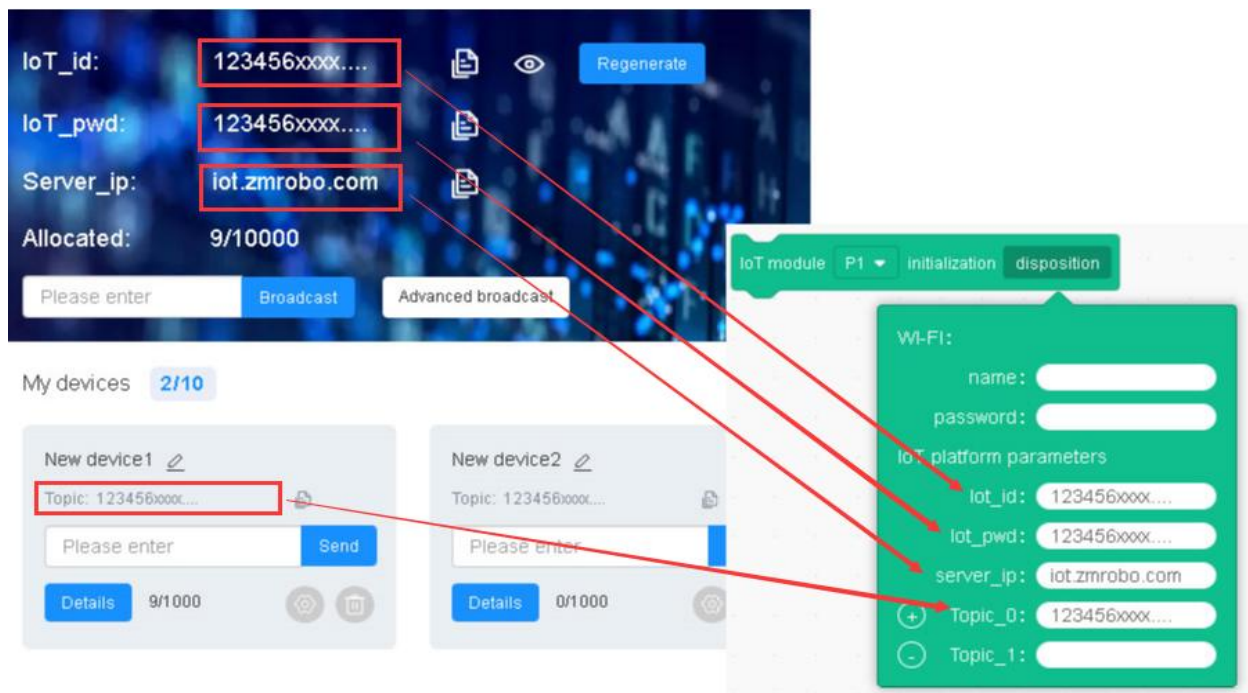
IoT_id: 123456xxxx....

Regenerate

IoT_pwd: 123456xxxx....

Server_ip: iot.zmrobo.com

Allocated: 9/10000

Please enter

Broadcast

Advanced broadcast

My devices 2/10

New device1

Topic: 123456xxxx....

Please enter

Send

Details 9/1000

New device2

Topic: 123456xxxx....

Please enter

Details 0/1000

IoT module P1 initialization disposition

WI-FI:

name:

password:

IoT platform parameters

Iot_id: 123456xxxx....

Iot_pwd: 123456xxxx....

server_ip: iot.zmrobo.com

Topic_0: 123456xxxx....

Topic_1: